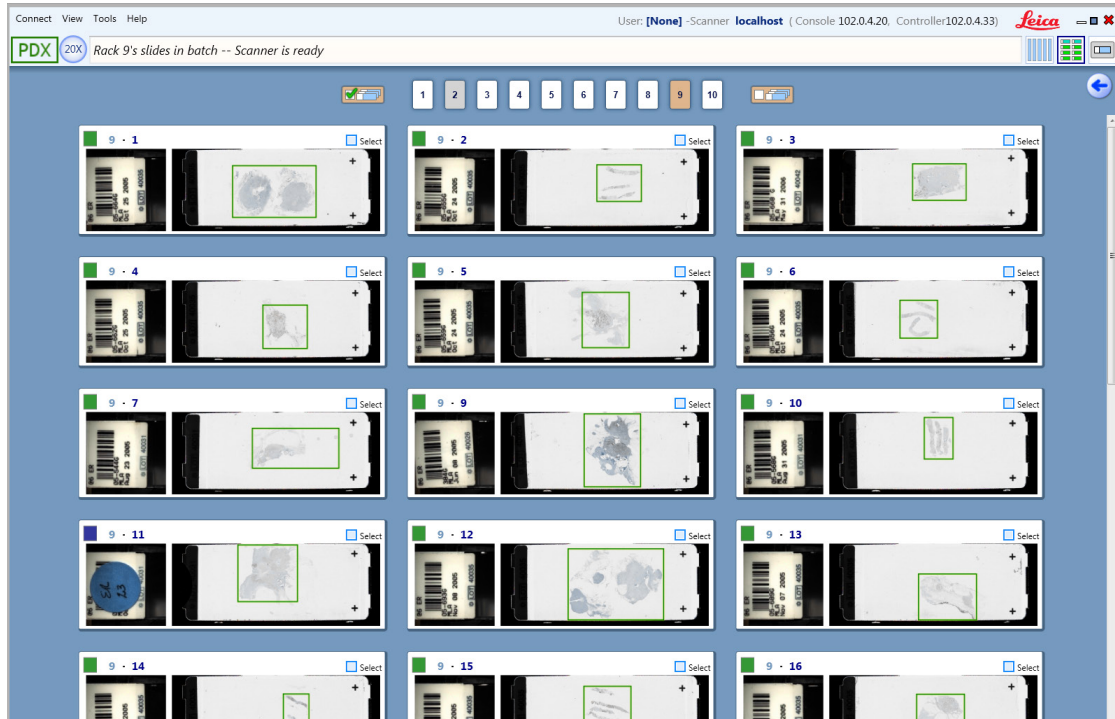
Connect View Tools Help

User: [None] -Scanner localhost ( Console 102.0.4.20, Controller102.0.4.33)

Leica

PDX 20X Rack 9's slides in batch -- Scanner is ready

1 2 3 4 5 6 7 8 9 10

9 · 1 Select

9 · 2 Select

9 · 3 Select

9 · 4 Select

9 · 5 Select

9 · 6 Select

9 · 7 Select

9 · 9 Select

9 · 10 Select

9 · 11 Select

9 · 12 Select

9 · 13 Select

9 · 14 Select

9 · 15 Select

9 · 16 Select